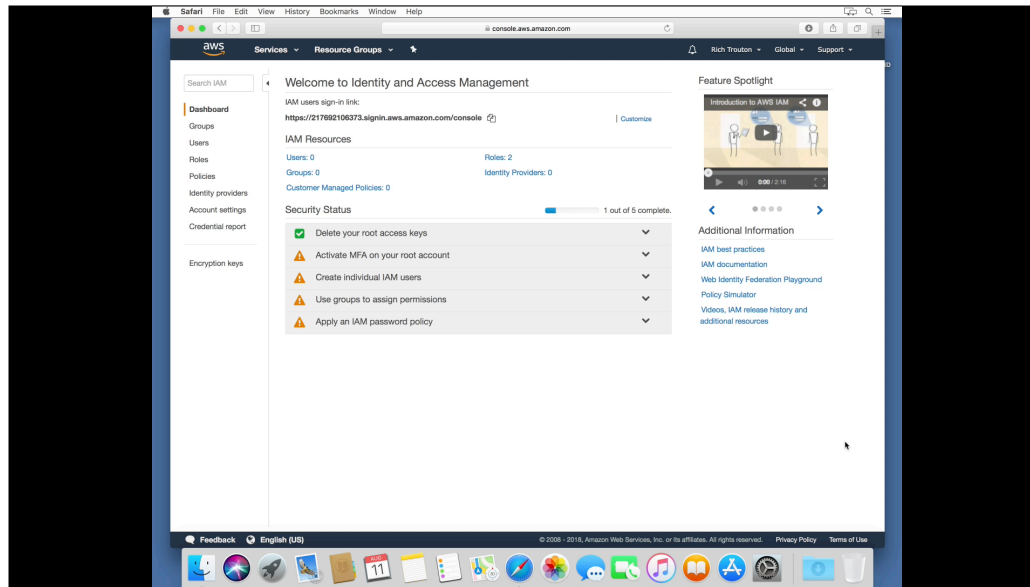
Safari File Edit View History Bookmarks Window Help

console.aws.amazon.com

aws Services Resource Groups Rich Trouton Global Support

Search IAM

Dashboard
Groups
Users
Roles
Policies
Identity providers
Account settings
Credential report

Encryption keys

Welcome to Identity and Access Management

IAM users sign-in link:
https://217692106373.signin.aws.amazon.com/console | Customize

IAM Resources

Users: 0
Groups: 0
Customer Managed Policies: 0
Roles: 2
Identity Providers: 0

Security Status 1 out of 5 complete.

Delete your root access keys
Activate MFA on your root account
Create individual IAM users
Use groups to assign permissions
Apply an IAM password policy

Feature Spotlight

Introduction to AWS IAM

0:00 / 2:16

Additional Information

IAM best practices
IAM documentation
Web Identity Federation Playground
Policy Simulator
Videos, IAM release history and additional resources

Feedback English (US) © 2008 - 2018, Amazon Web Services, Inc. or its affiliates. All rights reserved. Privacy Policy Terms of Use

11